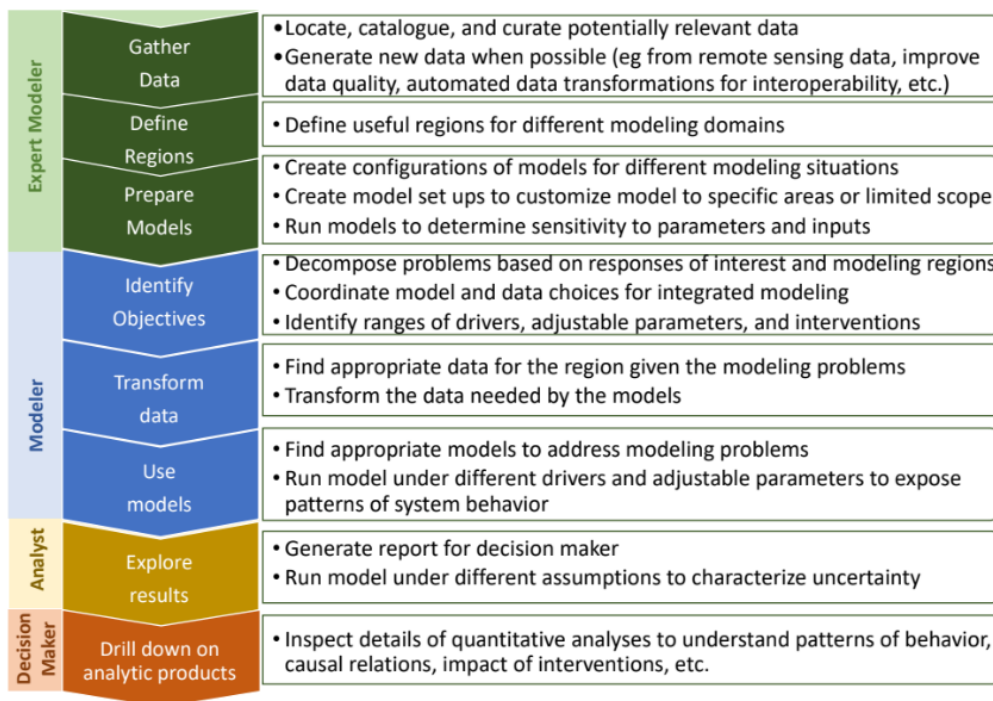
Expert Modeler

Gather Data
• Locate, catalogue, and curate potentially relevant data
• Generate new data when possible (eg from remote sensing data, improve data quality, automated data transformations for interoperability, etc.)

Define Regions
• Define useful regions for different modeling domains

Prepare Models
• Create configurations of models for different modeling situations
• Create model set ups to customize model to specific areas or limited scope
• Run models to determine sensitivity to parameters and inputs

Modeler

Identify Objectives
• Decompose problems based on responses of interest and modeling regions
• Coordinate model and data choices for integrated modeling
• Identify ranges of drivers, adjustable parameters, and interventions

Transform data
• Find appropriate data for the region given the modeling problems
• Transform the data needed by the models

Use models
• Find appropriate models to address modeling problems
• Run model under different drivers and adjustable parameters to expose patterns of system behavior

Analyst

Explore results
• Generate report for decision maker
• Run model under different assumptions to characterize uncertainty

Decision Maker

Drill down on analytic products
• Inspect details of quantitative analyses to understand patterns of behavior, causal relations, impact of interventions, etc.